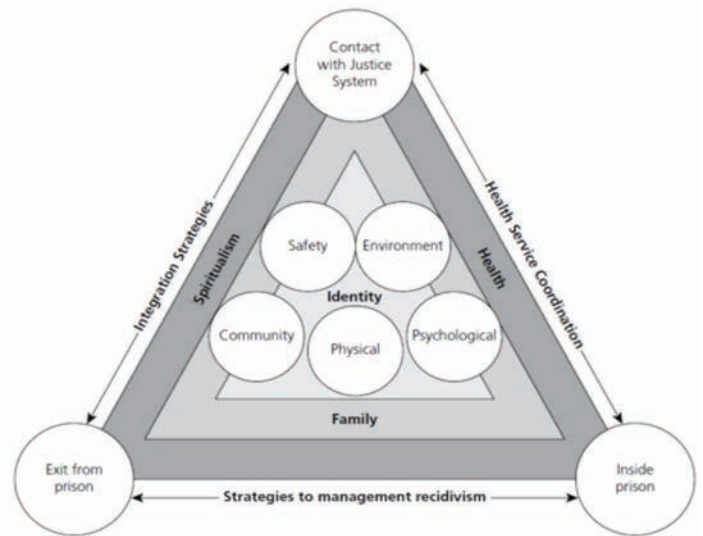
Contact with Justice System

Integration Strategies

Health Service Coordination

Spiritualism

Health

Safety

Environment

Identity

Community

Physical

Psychological

Family

Exit from prison

Strategies to management recidivism

Inside prison